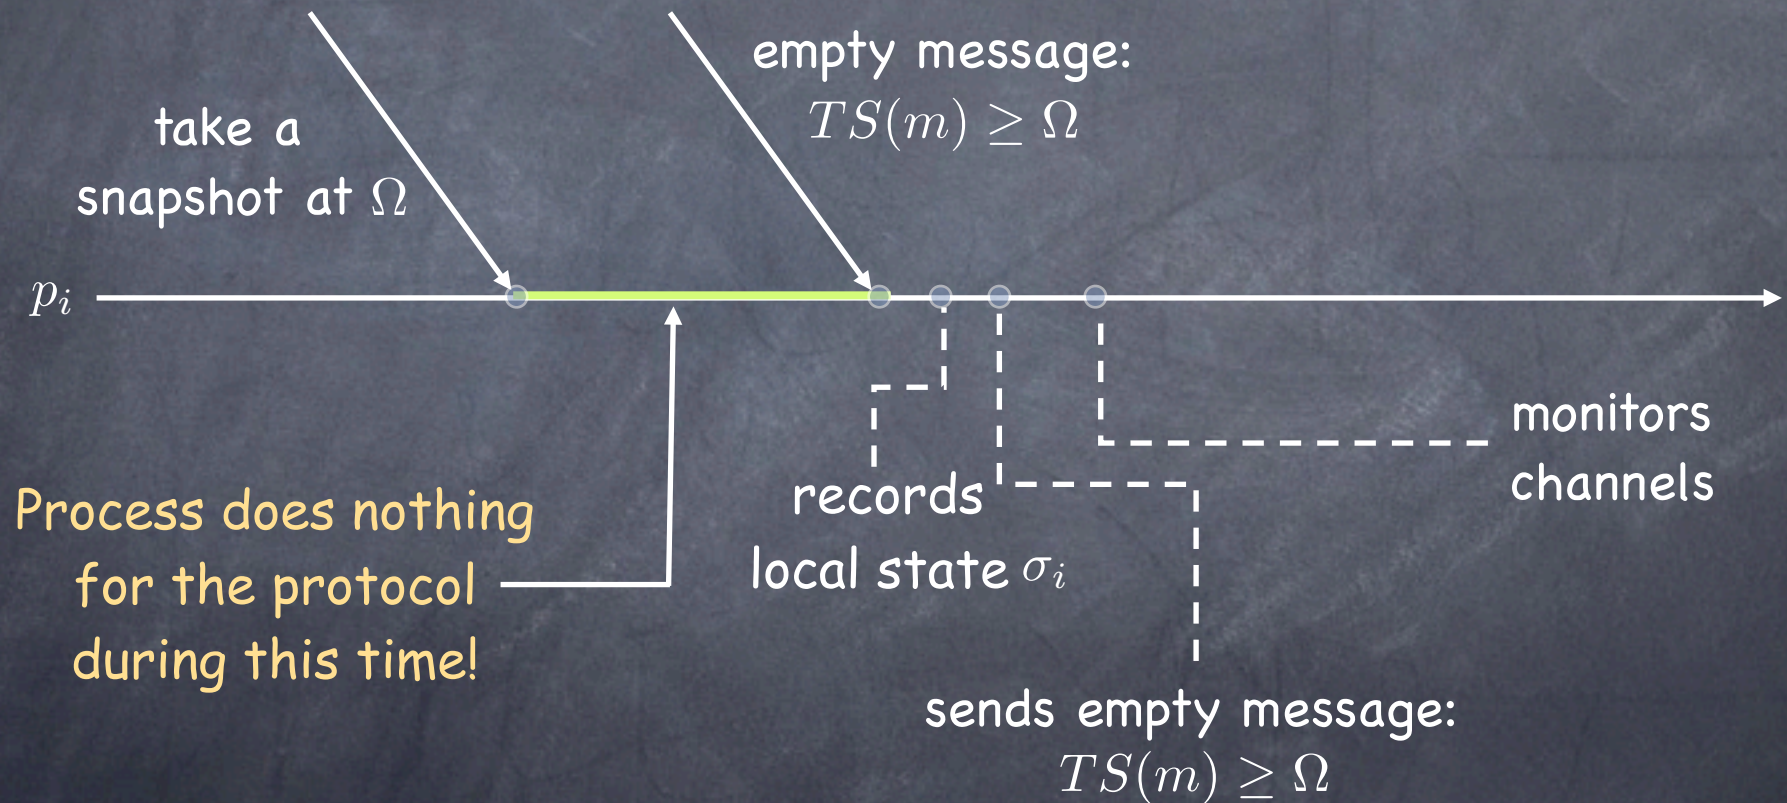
take a snapshot at $\Omega$

empty message: $TS(m) \geq \Omega$

$p_i$

monitors channels

records local state $\sigma_i$

Process does nothing for the protocol during this time!

sends empty message: $TS(m) \geq \Omega$